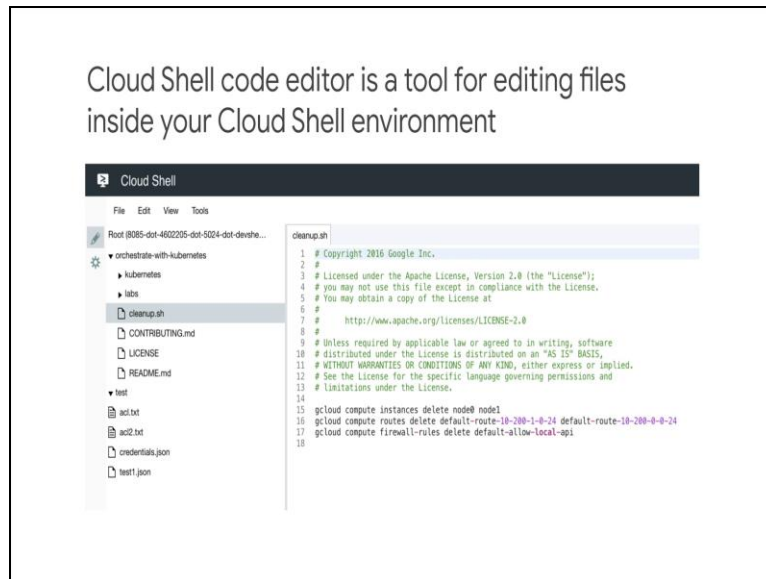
Cloud Shell code editor is a tool for editing files inside your Cloud Shell environment

Cloud Shell

File Edit View Tools

Root (8085-dot-4602205-dot-5024-dot-devshe...

▾ orchestrate-with-kubernetes

▸ kubernetes

▸ labs

cleanup.sh

CONTRIBUTING.md

LICENSE

README.md

▾ test

acl.txt

acl2.txt

credentials.json

test1.json

cleanup.sh

1 # Copyright 2016 Google Inc.
2 #
3 # Licensed under the Apache License, Version 2.0 (the "License");
4 # you may not use this file except in compliance with the License.
5 # You may obtain a copy of the License at
6 #
7 #     http://www.apache.org/licenses/LICENSE-2.0
8 #
9 # Unless required by applicable law or agreed to in writing, software
10 # distributed under the License is distributed on an "AS IS" BASIS,
11 # WITHOUT WARRANTIES OR CONDITIONS OF ANY KIND, either express or implied.
12 # See the License for the specific language governing permissions and
13 # limitations under the License.
14
15 gcloud compute instances delete node0 node1
16 gcloud compute routes delete default-route-10-200-1-0-24 default-route-10-200-0-0-24
17 gcloud compute firewall-rules delete default-allow-local-api
18